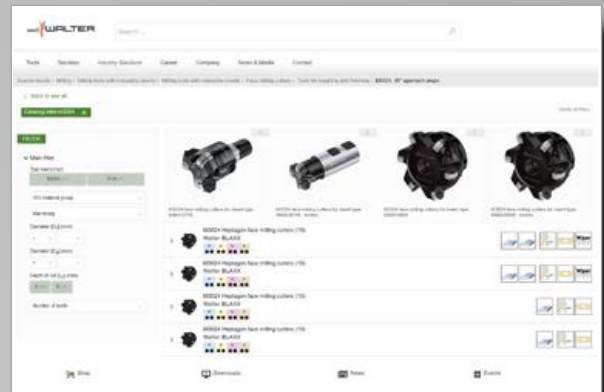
WALTER

Search ...

Tools Services Industry Solutions Career Company News & Media Contact

Search results / Milling / Milling tools with indexable inserts / Milling tools with indexable inserts / Face milling cutters / Tools for roughing and finishing / M5024, 45° approach angle

< Back to list view

FILTER

Main filter

Heptagon face milling cutters (19)
Walter BLAXX

Heptagon face milling cutters (19)
Walter BLAXX

Heptagon face milling cutters (19)
Walter BLAXX

Heptagon face milling cutters (19)
Walter BLAXX

Shop Downloads News Events